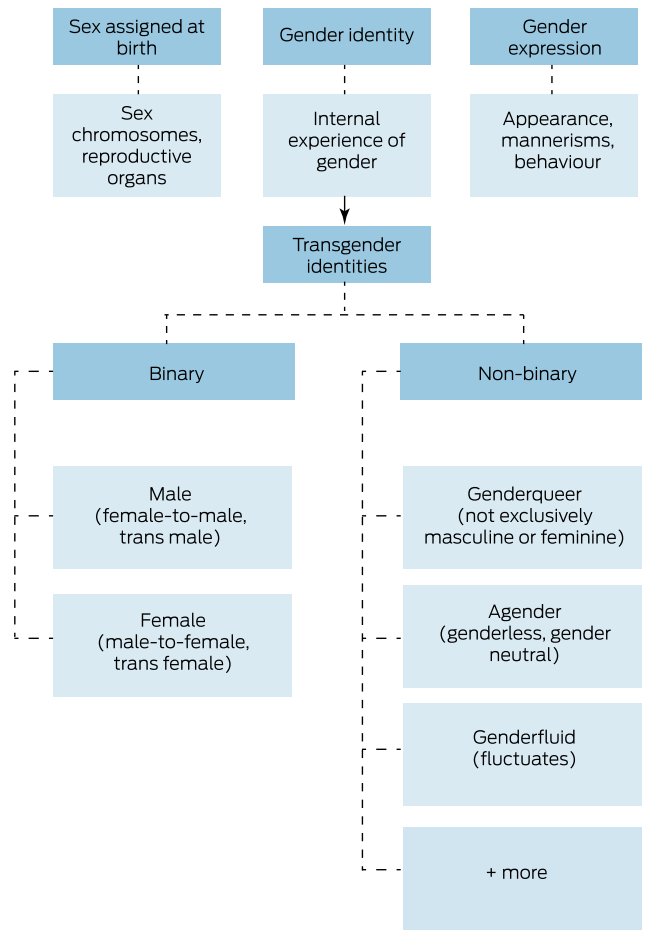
Sex assigned at birth

Sex chromosomes, reproductive organs

Gender identity

Internal experience of gender

Gender expression

Appearance, mannerisms, behaviour

Transgender identities

Binary

Male (female-to-male, trans male)

Female (male-to-female, trans female)

Non-binary

Genderqueer (not exclusively masculine or feminine)

Agender (genderless, gender neutral)

Genderfluid (fluctuates)

+ more